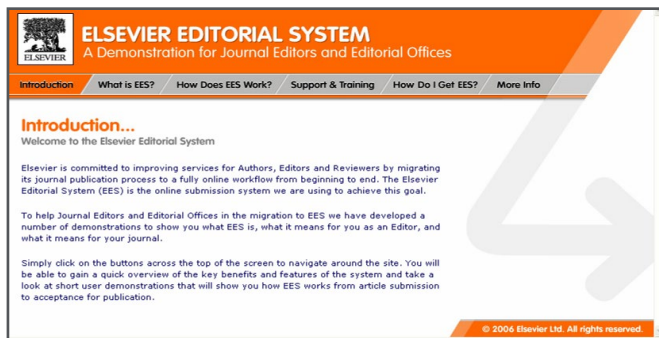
ELSEVIER

ELSEVIER EDITORIAL SYSTEM
A Demonstration for Journal Editors and Editorial Offices

Introduction | What is EES? | How Does EES Work? | Support & Training | How Do I Get EES? | More Info

Introduction...
Welcome to the Elsevier Editorial System

Elsevier is committed to improving services for Authors, Editors and Reviewers by migrating its journal publication process to a fully online workflow from beginning to end. The Elsevier Editorial System (EES) is the online submission system we are using to achieve this goal.

To help Journal Editors and Editorial Offices in the migration to EES we have developed a number of demonstrations to show you what EES is, what it means for you as an Editor, and what it means for your journal.

Simply click on the buttons across the top of the screen to navigate around the site. You will be able to gain a quick overview of the key benefits and features of the system and take a look at short user demonstrations that will show you how EES works from article submission to acceptance for publication.

© 2006 Elsevier Ltd. All rights reserved.